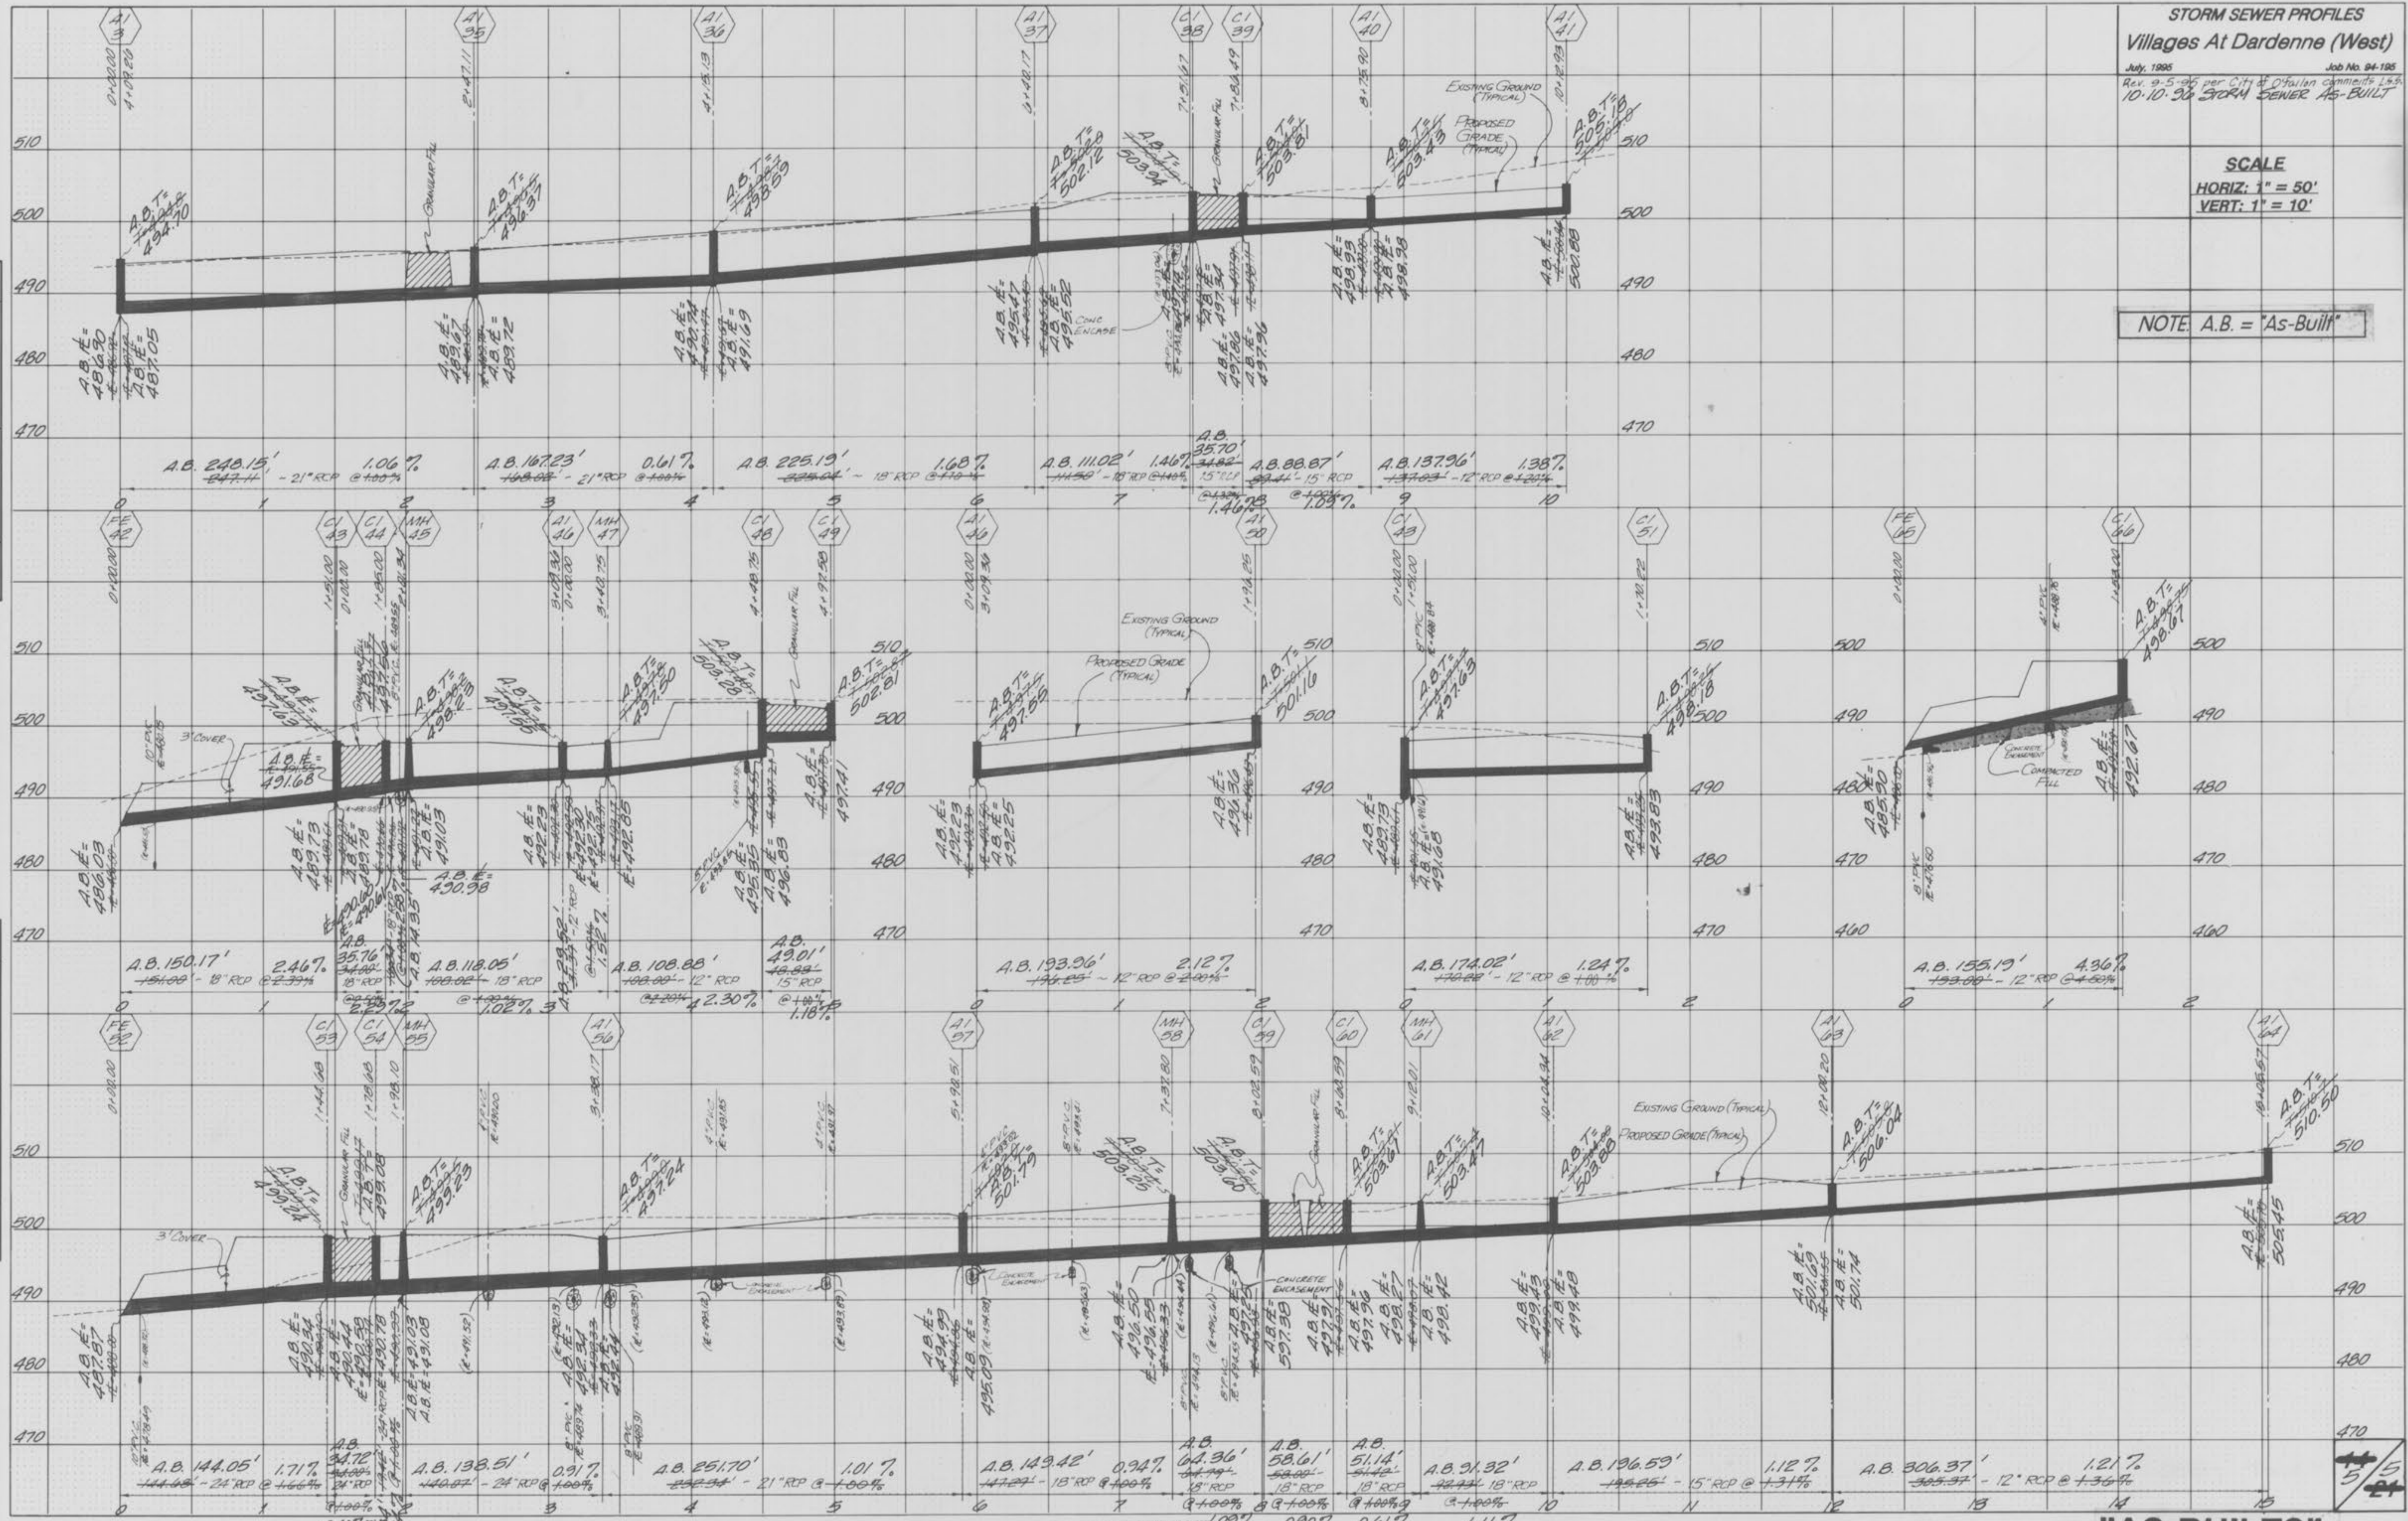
STORM SEWER PROFILES
Villages At Dardenne (West)
July, 1995 Job No. 94-195
Rev. 9-5-96 per City of O'Fallon comments
10-10-96 STORM SEWER AS-BUILT

SCALE
HORIZ: 1" = 50'
VERT: 1" = 10'

NOTE: A.B. = "As-Built"

A1 3
A1 35
A1 36
A1 37
C1 38
C1 39
A1 40
A1 41

A.B.T.= 494.70
A.B.T.= 496.37
A.B.T.= 498.59
A.B.T.= 502.12
A.B.T.= 503.94
A.B.T.= 503.61
A.B.T.= 503.43
A.B.T.= 505.18

Granular Fill
Existing Ground (Typical)
Proposed Grade (Typical)
Conc Encase

A.B. I.E.= 486.90
A.B. I.E.= 487.05
A.B. I.E.= 489.67
A.B. I.E.= 489.72
A.B. I.E.= 490.74
A.B. I.E.= 491.69
A.B. I.E.= 495.47
A.B. I.E.= 495.52
A.B. I.E.= 497.34
A.B. I.E.= 497.86
A.B. I.E.= 497.96
A.B. I.E.= 498.93
A.B. I.E.= 498.98
A.B. I.E.= 500.88

510
500
490
480
470

A.B. 248.15' ~ 21" RCP 1.06%
A.B. 167.23' - 21" RCP 0.61%
A.B. 225.19' ~ 18" RCP 1.68%
A.B. 111.02' - 18" RCP 1.46%
A.B. 35.70' 15" RCP 1.46%
A.B. 88.87' - 15" RCP 1.09%
A.B. 137.96' - 12" RCP 1.38%

0 1 2 3 4 5 6 7 8 9 10

FE 42
C1 43
C1 44
MH 45
A1 46
MH 47
C1 48
C1 49
A1 46
A1 50
C1 43
C1 51
FE 65
C1 66

3' Cover
A.B. I.E.= 491.68
A.B.T.= 497.63
A.B.T.= 497.56
A.B.T.= 498.23
A.B.T.= 497.50
A.B.T.= 503.28
A.B.T.= 502.81
A.B.T.= 497.56
A.B.T.= 501.16
A.B.T.= 497.63
A.B.T.= 498.18
A.B.T.= 498.67

A.B. I.E.= 486.09
A.B. I.E.= 489.73
A.B. I.E.= 491.03
A.B. I.E.= 490.98
A.B. I.E.= 492.23
A.B. I.E.= 492.85
A.B. I.E.= 495.85
A.B. I.E.= 496.89
A.B. I.E.= 497.41
A.B. I.E.= 492.23
A.B. I.E.= 492.25
A.B. I.E.= 496.36
A.B. I.E.= 489.73
A.B. I.E.= 491.68
A.B. I.E.= 493.83
A.B. I.E.= 485.90
A.B. I.E.= 492.67

Existing Ground (Typical)
Proposed Grade (Typical)
Concrete Encasement
Compacted Fill

A.B. 150.17' - 18" RCP 2.46%
A.B. 35.76' 18" RCP
A.B. 118.05' - 18" RCP 1.02%
A.B. 108.88' - 12" RCP 2.30%
A.B. 49.01' 15" RCP 1.18%
A.B. 193.36' ~ 12" RCP 2.12%
A.B. 174.02' - 12" RCP 1.24%
A.B. 155.19' - 12" RCP 4.36%

FE 52
C1 53
C1 54
MH 55
A1 56
A1 57
MH 58
C1 59
C1 60
MH 61
A1 62
A1 63
A1 64

3' Cover
Granular Fill
Concrete Encasement
Existing Ground (Typical)
Proposed Grade (Typical)

A.B.T.= 499.24
A.B.T.= 499.08
A.B.T.= 499.23
A.B.T.= 497.24
A.B.T.= 501.79
A.B.T.= 503.25
A.B.T.= 503.60
A.B.T.= 503.61
A.B.T.= 503.47
A.B.T.= 503.88
A.B.T.= 506.04
A.B.T.= 510.50

A.B. I.E.= 487.87
A.B. I.E.= 490.44
A.B. I.E.= 490.59
A.B. I.E.= 490.78
A.B. I.E.= 491.03
A.B. I.E.= 491.08
A.B. I.E.= 492.34
A.B. I.E.= 494.99
A.B. I.E.= 495.09
A.B. I.E.= 496.50
A.B. I.E.= 496.55
A.B. I.E.= 497.38
A.B. I.E.= 497.96
A.B. I.E.= 498.27
A.B. I.E.= 498.42
A.B. I.E.= 499.43
A.B. I.E.= 499.48
A.B. I.E.= 501.69
A.B. I.E.= 501.74
A.B. I.E.= 505.45

A.B. 144.05' - 24" RCP 1.71%
A.B. 34.72' 24" RCP
A.B. 138.51' - 24" RCP 0.91%
A.B. 251.70' - 21" RCP 1.01%
A.B. 149.42' - 18" RCP 0.94%
A.B. 64.36' 18" RCP
A.B. 58.61' 18" RCP
A.B. 51.14' 18" RCP
A.B. 91.32' 18" RCP
A.B. 196.59' - 15" RCP 1.12%
A.B. 306.37' - 12" RCP 1.21%

0 1 2 3 4 5 6 7 8 9 10 11 12 13 14 15

5/5
"AS-BUILTS"